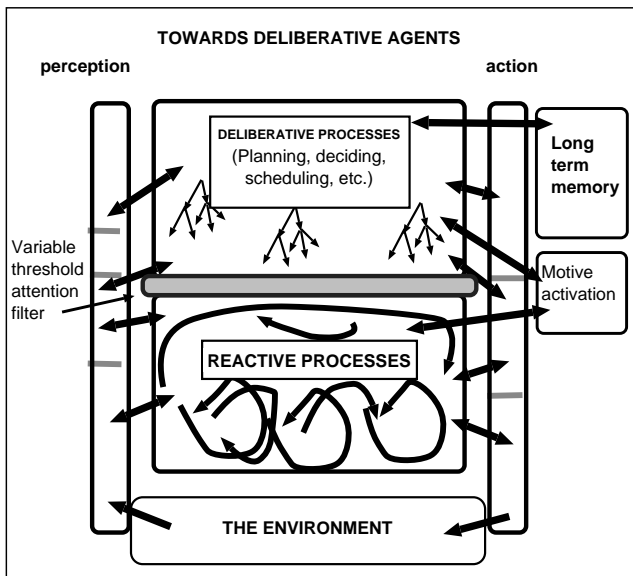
TOWARDS DELIBERATIVE AGENTS

perception

action

DELIBERATIVE PROCESSES
(Planning, deciding, scheduling, etc.)

Long term memory

Variable threshold attention filter

Motive activation

REACTIVE PROCESSES

THE ENVIRONMENT